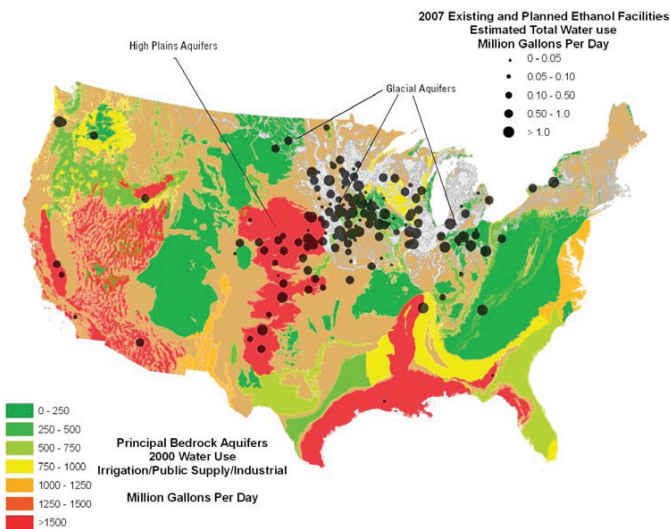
2007 Existing and Planned Ethanol Facilities
Estimated Total Water use
Million Gallons Per Day

0 - 0.05
0.05 - 0.10
0.10 - 0.50
0.50 - 1.0
> 1.0

High Plains Aquifers

Glacial Aquifers

0 - 250
250 - 500
500 - 750
750 - 1000
1000 - 1250
1250 - 1500
>1500

Principal Bedrock Aquifers
2000 Water Use
Irrigation/Public Supply/Industrial

Million Gallons Per Day